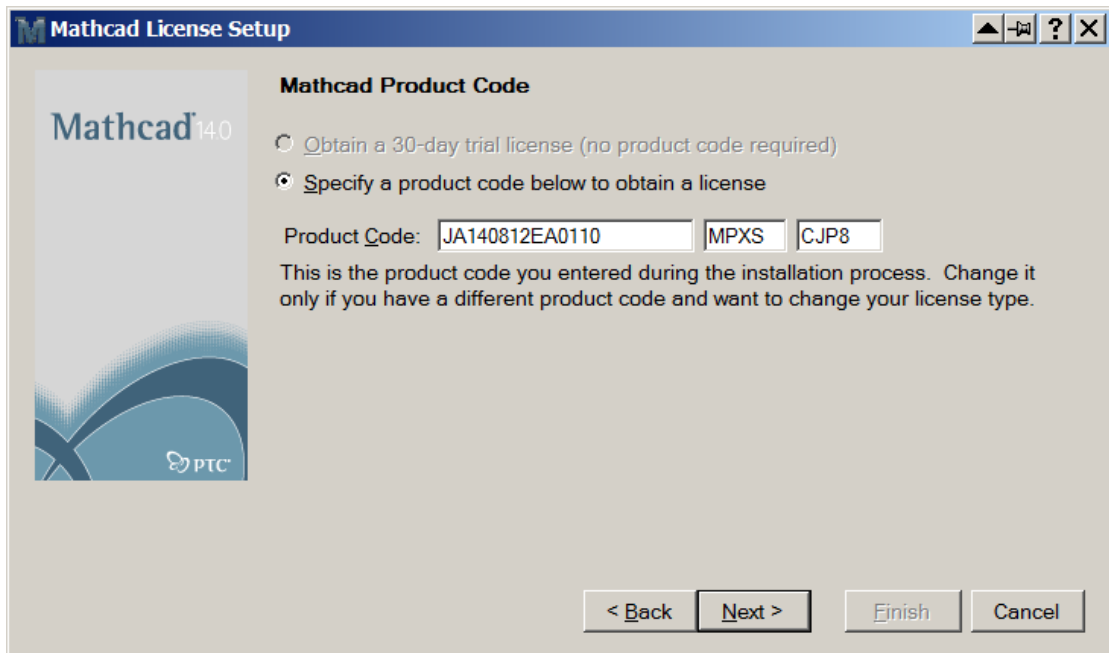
Mathcad License Setup

Mathcad 14.0

PTC

Mathcad Product Code

Obtain a 30-day trial license (no product code required)

Specify a product code below to obtain a license

Product Code: JA140812EA0110 MPXS CJP8

This is the product code you entered during the installation process. Change it only if you have a different product code and want to change your license type.

< Back Next > Finish Cancel